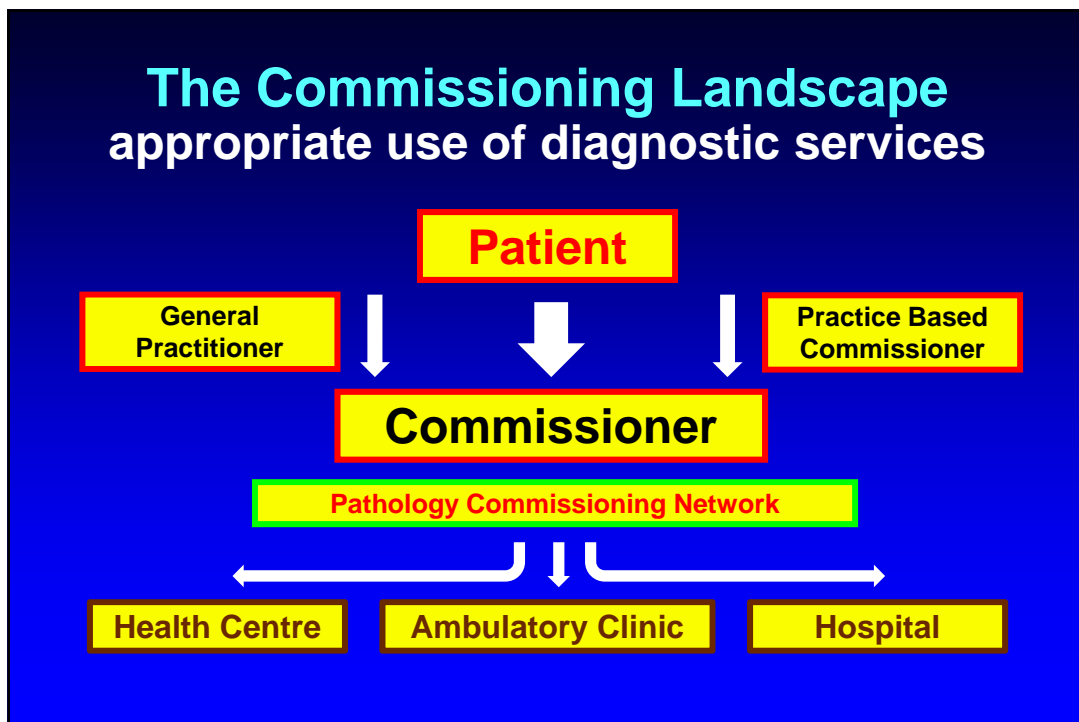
The Commissioning Landscape
appropriate use of diagnostic services

Patient

General Practitioner

Practice Based Commissioner

Commissioner

Pathology Commissioning Network

Health Centre

Ambulatory Clinic

Hospital